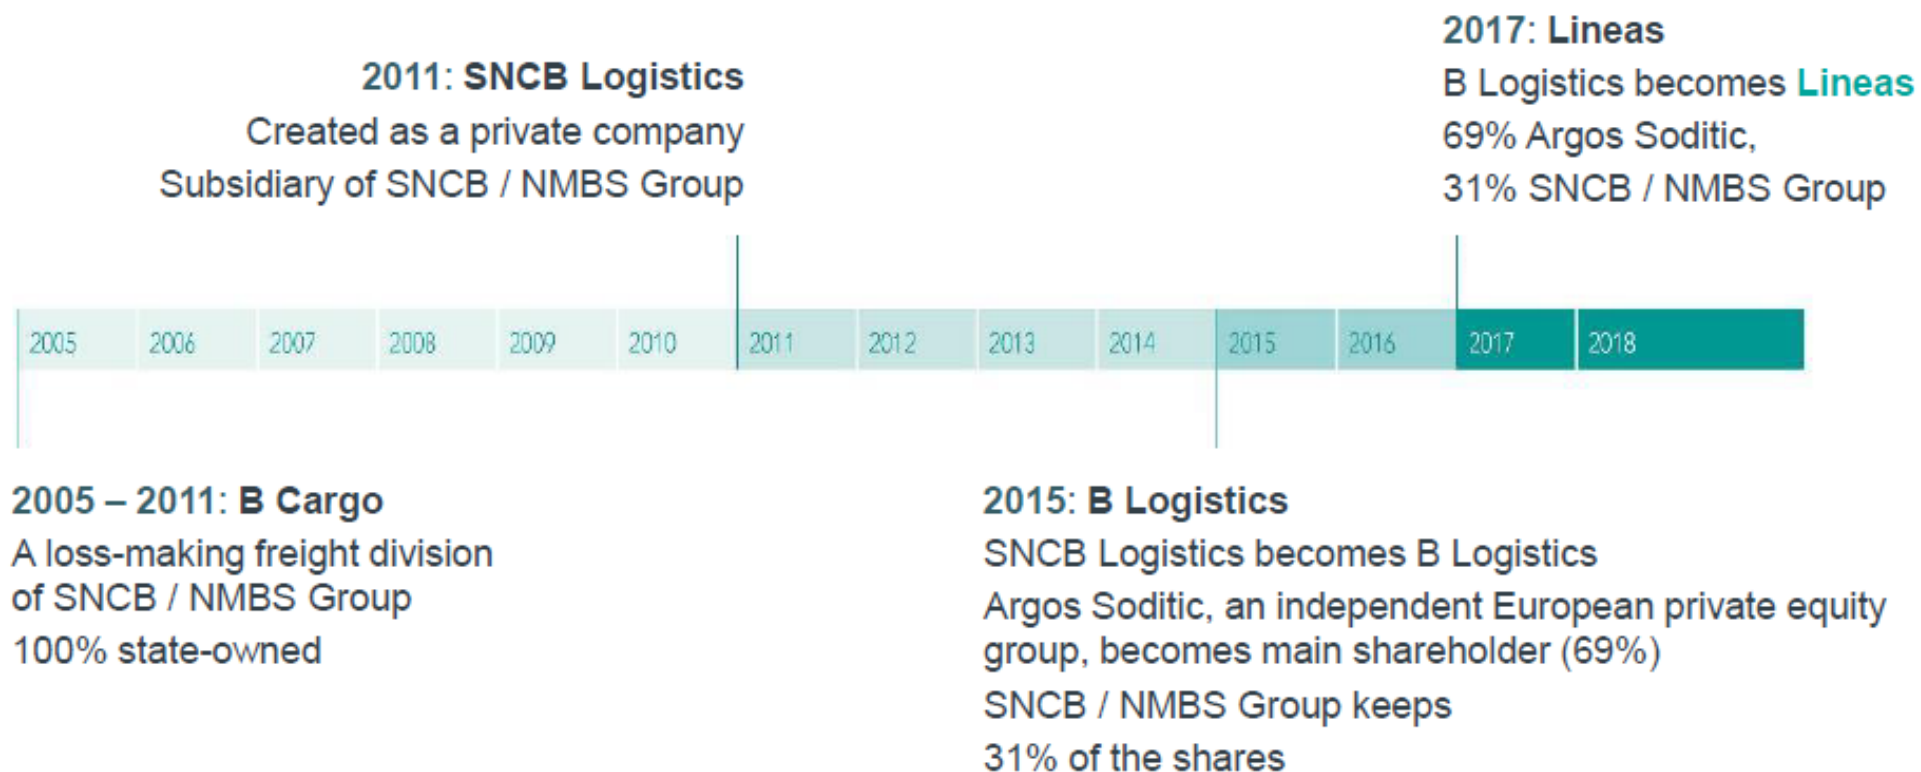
2011: SNCB Logistics
Created as a private company
Subsidiary of SNCB / NMBS Group

2017: Lineas
B Logistics becomes Lineas
69% Argos Soditic,
31% SNCB / NMBS Group

2005 2006 2007 2008 2009 2010 2011 2012 2013 2014 2015 2016 2017 2018

2005 – 2011: B Cargo
A loss-making freight division of SNCB / NMBS Group
100% state-owned

2015: B Logistics
SNCB Logistics becomes B Logistics
Argos Soditic, an independent European private equity group, becomes main shareholder (69%)
SNCB / NMBS Group keeps
31% of the shares